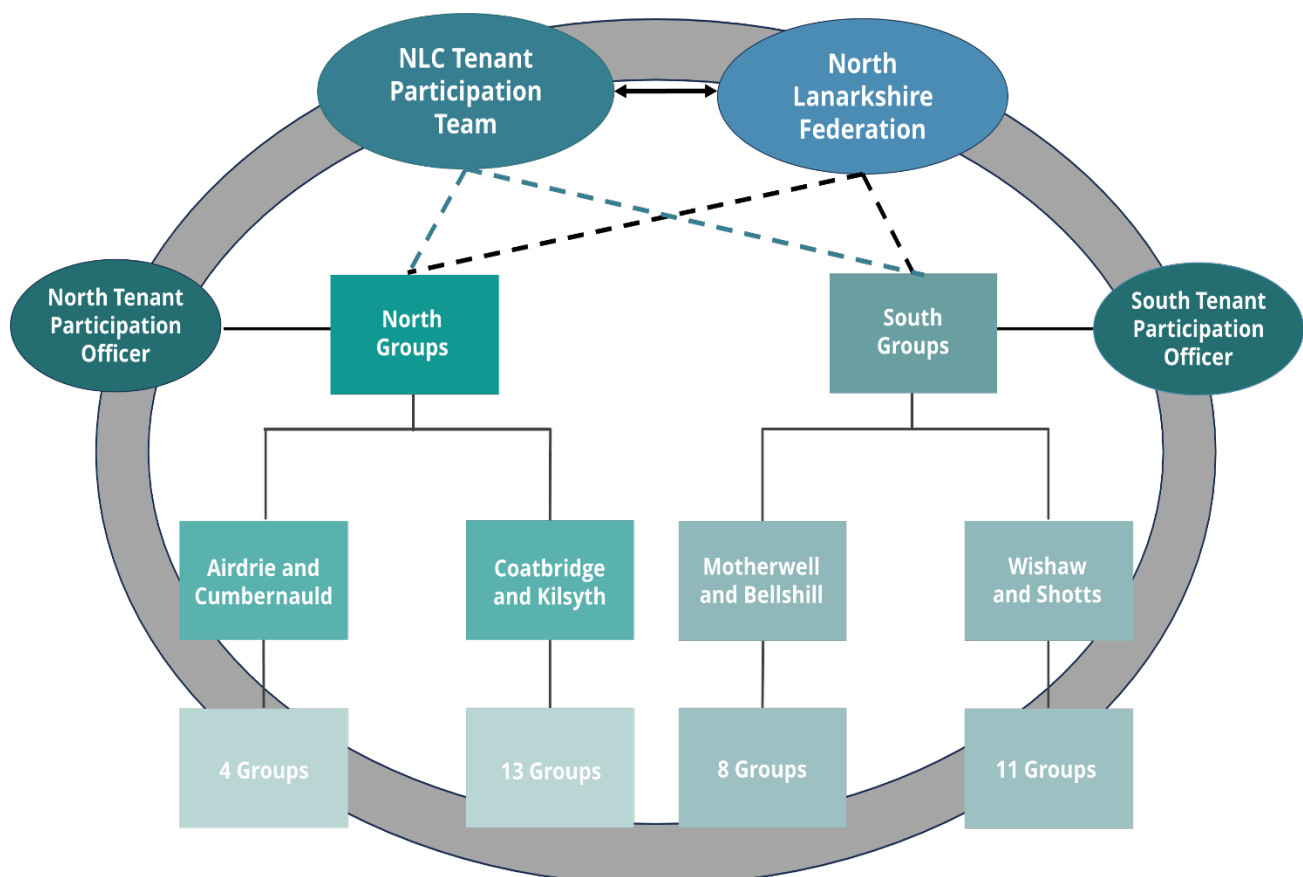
NLC Tenant Participation Team

North Lanarkshire Federation

North Tenant Participation Officer

North Groups

South Groups

South Tenant Participation Officer

Airdrie and Cumbernauld

Coatbridge and Kilsyth

Motherwell and Bellshill

Wishaw and Shotts

4 Groups

13 Groups

8 Groups

11 Groups